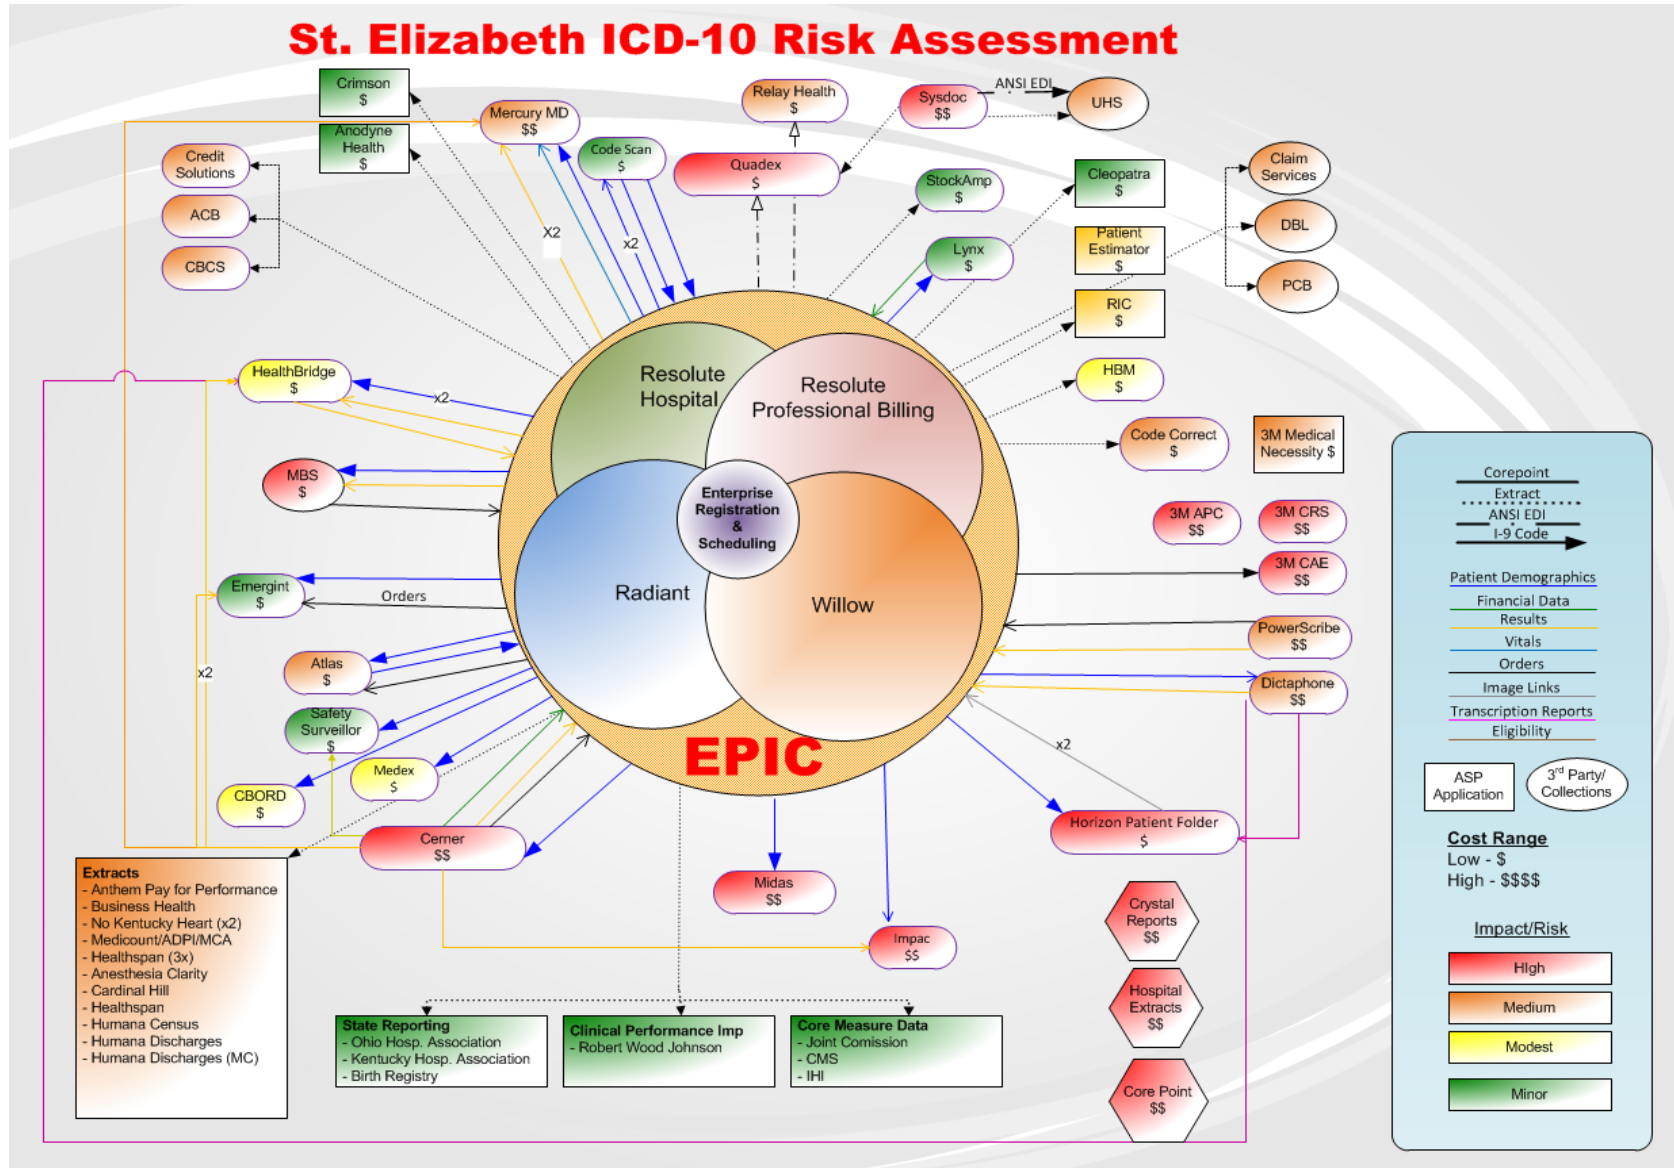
St. Elizabeth ICD-10 Risk Assessment

Crimson
$

Anodyne Health
$

Mercury MD
$$

Relay Health
$

Sysdoc
$$

ANSI EDI

UHS

Credit Solutions

ACB

CBCS

Code Scan
$

Quadex
$

StockAmp
$

Cleopatra
$

Claim Services

DBL

PCB

X2

x2

Lynx
$

Patient Estimator
$

RIC
$

HBM
$

HealthBridge
$

x2

Resolute Hospital

Resolute Professional Billing

Code Correct
$

3M Medical Necessity $

MBS
$

Enterprise Registration & Scheduling

3M APC
$$

3M CRS
$$

3M CAE
$$

Radiant

Willow

Emergint
$

Orders

PowerScribe
$$

x2

Atlas
$

Dictaphone
$$

Safety Surveillor
$

Medex
$

EPIC

x2

CBORD
$

Cerner
$$

Horizon Patient Folder
$

Midas
$$

Impac
$$

Crystal Reports
$$

Hospital Extracts
$$

Core Point
$$

Extracts
- Anthem Pay for Performance
- Business Health
- No Kentucky Heart (x2)
- Medicount/ADPI/MCA
- Healthspan (3x)
- Anesthesia Clarity
- Cardinal Hill
- Healthspan
- Humana Census
- Humana Discharges
- Humana Discharges (MC)

State Reporting
- Ohio Hosp. Association
- Kentucky Hosp. Association
- Birth Registry

Clinical Performance Imp
- Robert Wood Johnson

Core Measure Data
- Joint Comission
- CMS
- IHI

Corepoint
Extract
ANSI EDI
I-9 Code

Patient Demographics
Financial Data
Results
Vitals
Orders
Image Links
Transcription Reports
Eligibility

ASP Application

3rd Party/ Collections

Cost Range
Low - $
High - $$$$

Impact/Risk
High
Medium
Modest
Minor